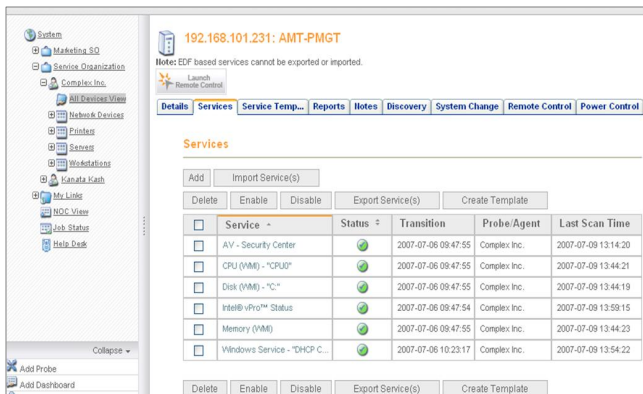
System
Marketing SO
Service Organization
Complex Inc.
All Devices View
Network Devices
Printers
Servers
Workstations
Kanata Kash
My Links
NOC View
Job Status
Help Desk

Collapse
Add Probe
Add Dashboard

192.168.101.231: AMT-PMGT

Note: EDF based services cannot be exported or imported.

Launch Remote Control

Details | Services | Service Temp... | Reports | Notes | Discovery | System Change | Remote Control | Power Control

Services

Add | Import Service(s)

Delete | Enable | Disable | Export Service(s) | Create Template

| | Service | Status | Transition | Probe/Agent | Last Scan Time |
|---|---|---|---|---|---|
| | AV - Security Center | | 2007-07-06 09:47:55 | Complex Inc. | 2007-07-09 13:14:20 |
| | CPU (WMI) - "CPU0" | | 2007-07-06 09:47:55 | Complex Inc. | 2007-07-09 13:44:21 |
| | Disk (WMI) - "C:" | | 2007-07-06 09:47:55 | Complex Inc. | 2007-07-09 13:44:19 |
| | Intel® vPro™ Status | | 2007-07-06 09:47:54 | Complex Inc. | 2007-07-09 13:59:15 |
| | Memory (WMI) | | 2007-07-06 09:47:55 | Complex Inc. | 2007-07-09 13:44:23 |
| | Windows Service - "DHCP C... | | 2007-07-06 10:23:17 | Complex Inc. | 2007-07-09 13:54:22 |

Delete | Enable | Disable | Export Service(s) | Create Template